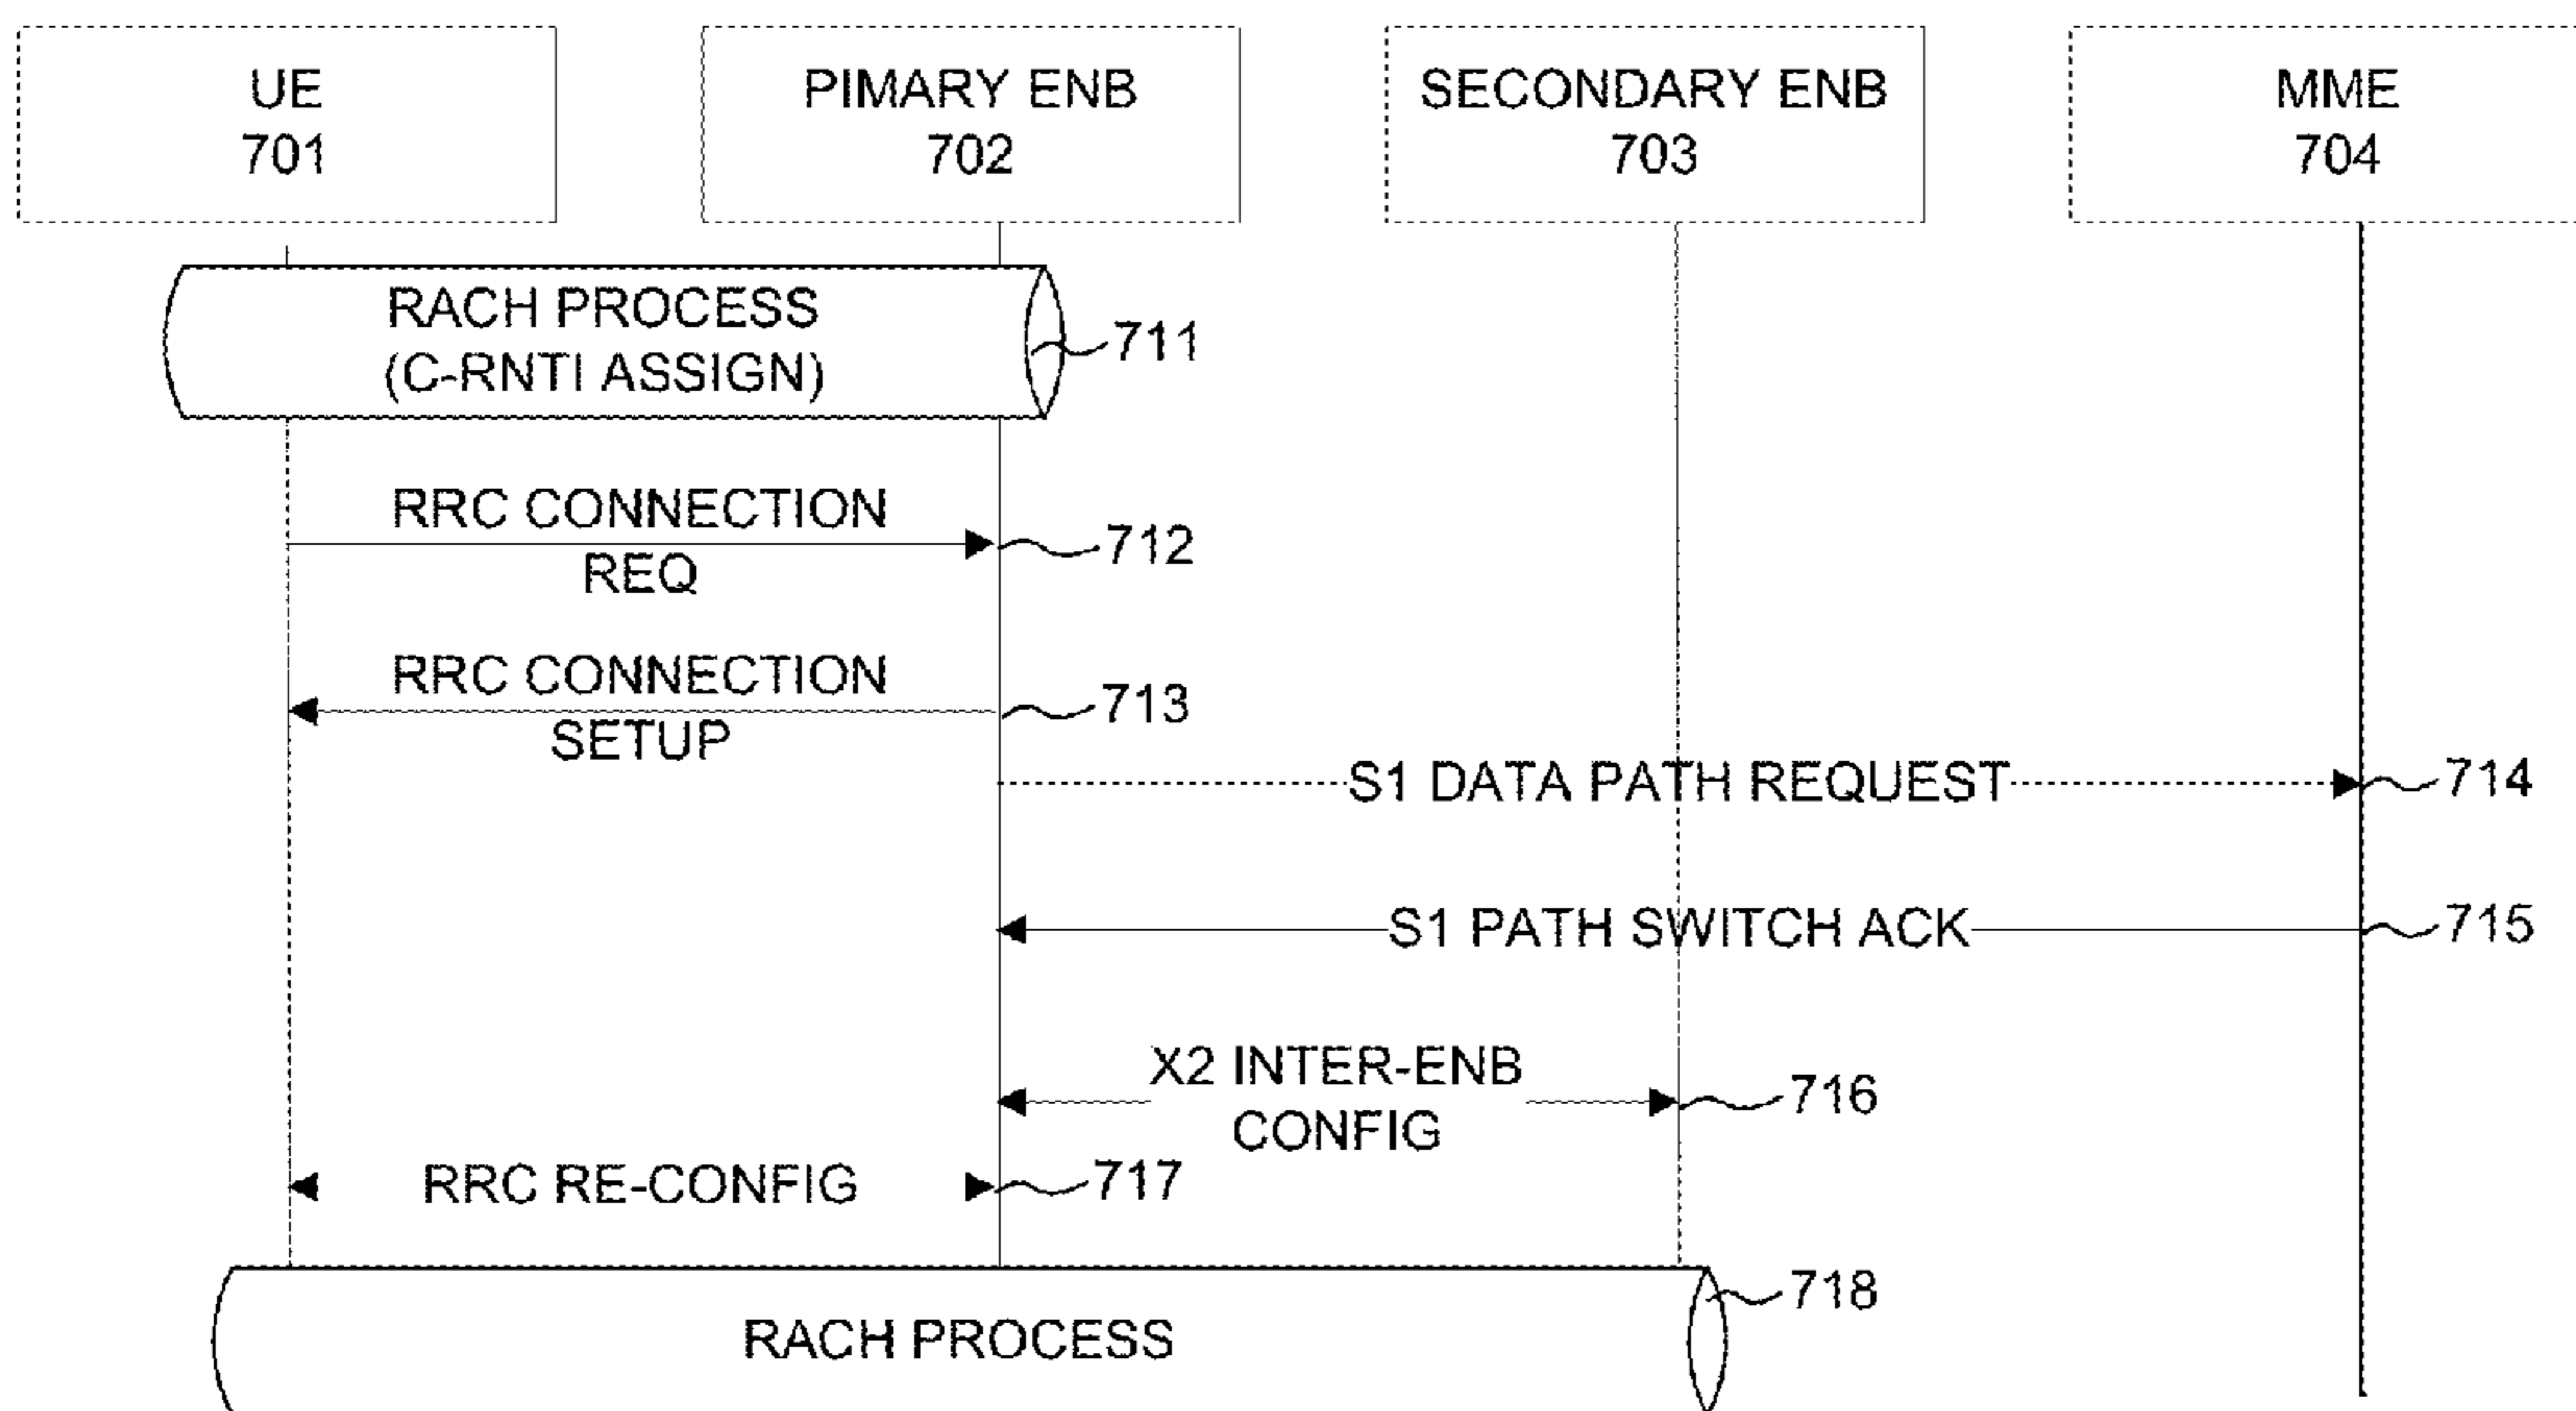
UE
701

PIMARY ENB
702

SECONDARY ENB
703

MME
704

RACH PROCESS
(C-RNTI ASSIGN)

711

RRC CONNECTION
REQ

712

RRC CONNECTION
SETUP

713

S1 DATA PATH REQUEST

714

S1 PATH SWITCH ACK

715

X2 INTER-ENB
CONFIG

716

RRC RE-CONFIG

717

718

RACH PROCESS